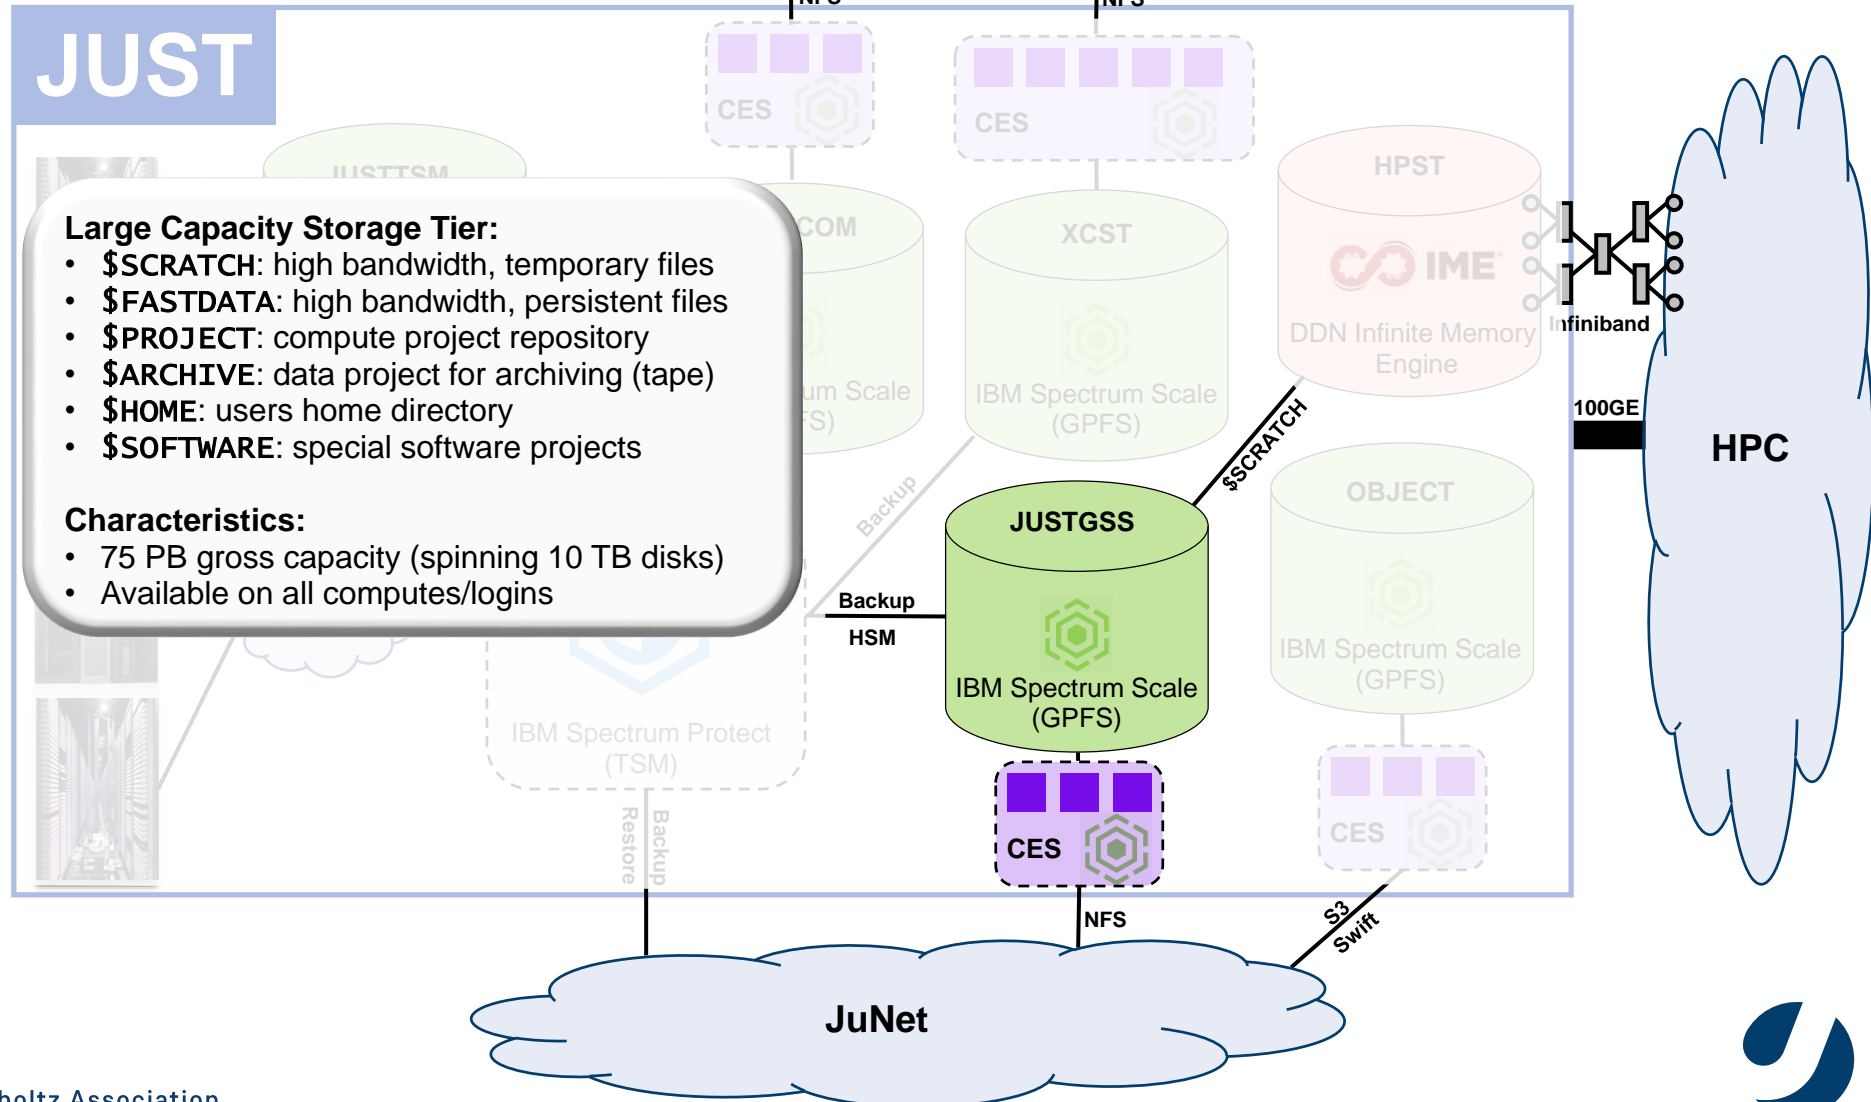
JUST

NFS

NFS

CES

CES

JUSTTSM

COM

XCST

HPST

IME

DDN Infinite Memory Engine

Infiniband

Large Capacity Storage Tier:
• $SCRATCH: high bandwidth, temporary files
• $FASTDATA: high bandwidth, persistent files
• $PROJECT: compute project repository
• $ARCHIVE: data project for archiving (tape)
• $HOME: users home directory
• $SOFTWARE: special software projects

Characteristics:
• 75 PB gross capacity (spinning 10 TB disks)
• Available on all computes/logins

um Scale
FS)

IBM Spectrum Scale (GPFS)

100GE

HPC

Backup

$SCRATCH

JUSTGSS

OBJECT

Backup

HSM

IBM Spectrum Scale (GPFS)

IBM Spectrum Scale (GPFS)

IBM Spectrum Protect (TSM)

Restore

Backup

CES

CES

NFS

S3
Swift

JuNet

holtz Association